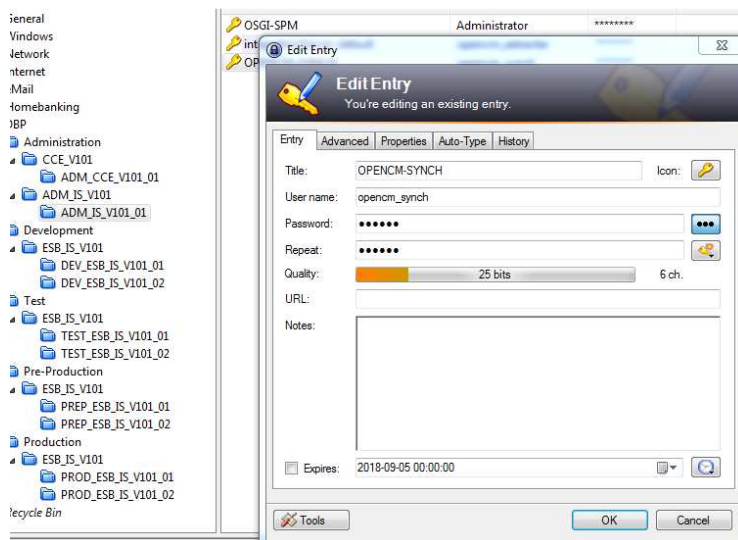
General
Windows
Network
Internet
Mail
Homebanking
DBP
Administration
CCE_V101
ADM_CCE_V101_01
ADM_IS_V101
ADM_IS_V101_01
Development
ESB_IS_V101
DEV_ESB_IS_V101_01
DEV_ESB_IS_V101_02
Test
ESB_IS_V101
TEST_ESB_IS_V101_01
TEST_ESB_IS_V101_02
Pre-Production
ESB_IS_V101
PREP_ESB_IS_V101_01
PREP_ESB_IS_V101_02
Production
ESB_IS_V101
PROD_ESB_IS_V101_01
PROD_ESB_IS_V101_02
Recycle Bin

| OSGI-SPM | Administrator | ******** |
|---|---|---|
| int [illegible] | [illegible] | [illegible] |
| OP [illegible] | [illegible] | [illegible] |

Edit Entry

Edit Entry
You're editing an existing entry.

Entry | Advanced | Properties | Auto-Type | History

Title: OPENCM-SYNCH
Icon:
User name: opencm_synch
Password: ••••••
Repeat: ••••••
Quality: 25 bits 6 ch.
URL:
Notes:

Expires: 2018-09-05 00:00:00

Tools
OK
Cancel